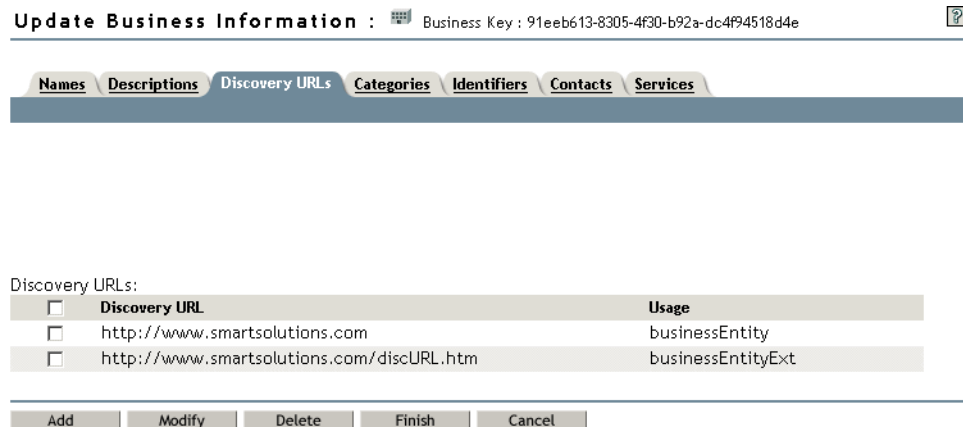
Update Business Information : Business Key : 91eeb613-8305-4f30-b92a-dc4f94518d4e

?

Names Descriptions Discovery URLs Categories Identifiers Contacts Services

Discovery URLs:

| | Discovery URL | Usage |
|---|---|---|
| ☐ | http://www.smartsolutions.com | businessEntity |
| ☐ | http://www.smartsolutions.com/discURL.htm | businessEntityExt |

Add Modify Delete Finish Cancel